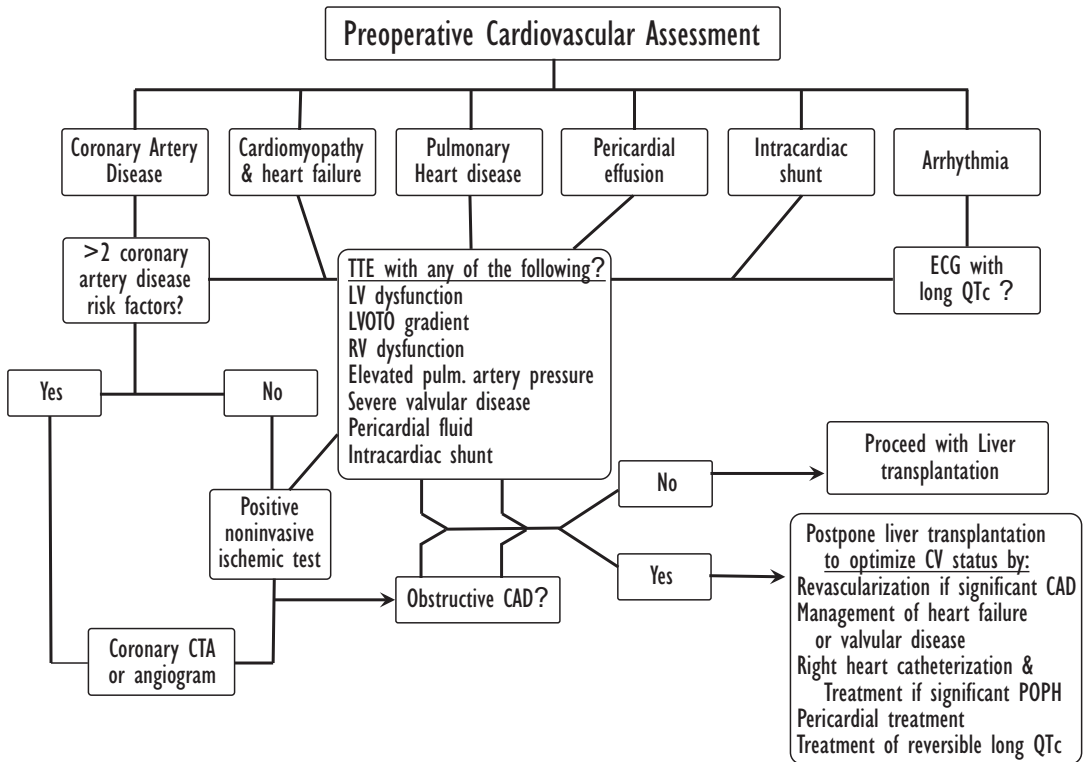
Preoperative Cardiovascular Assessment

Coronary Artery Disease

Cardiomyopathy & heart failure

Pulmonary Heart disease

Pericardial effusion

Intracardiac shunt

Arrhythmia

>2 coronary artery disease risk factors?

TTE with any of the following?
LV dysfunction
LVOTO gradient
RV dysfunction
Elevated pulm. artery pressure
Severe valvular disease
Pericardial fluid
Intracardiac shunt

ECG with long QTc ?

Yes

No

Positive noninvasive ischemic test

No

Proceed with Liver transplantation

Obstructive CAD?

Yes

Postpone liver transplantation to optimize CV status by:
Revascularization if significant CAD
Management of heart failure or valvular disease
Right heart catheterization & Treatment if significant POPH
Pericardial treatment
Treatment of reversible long QTc

Coronary CTA or angiogram